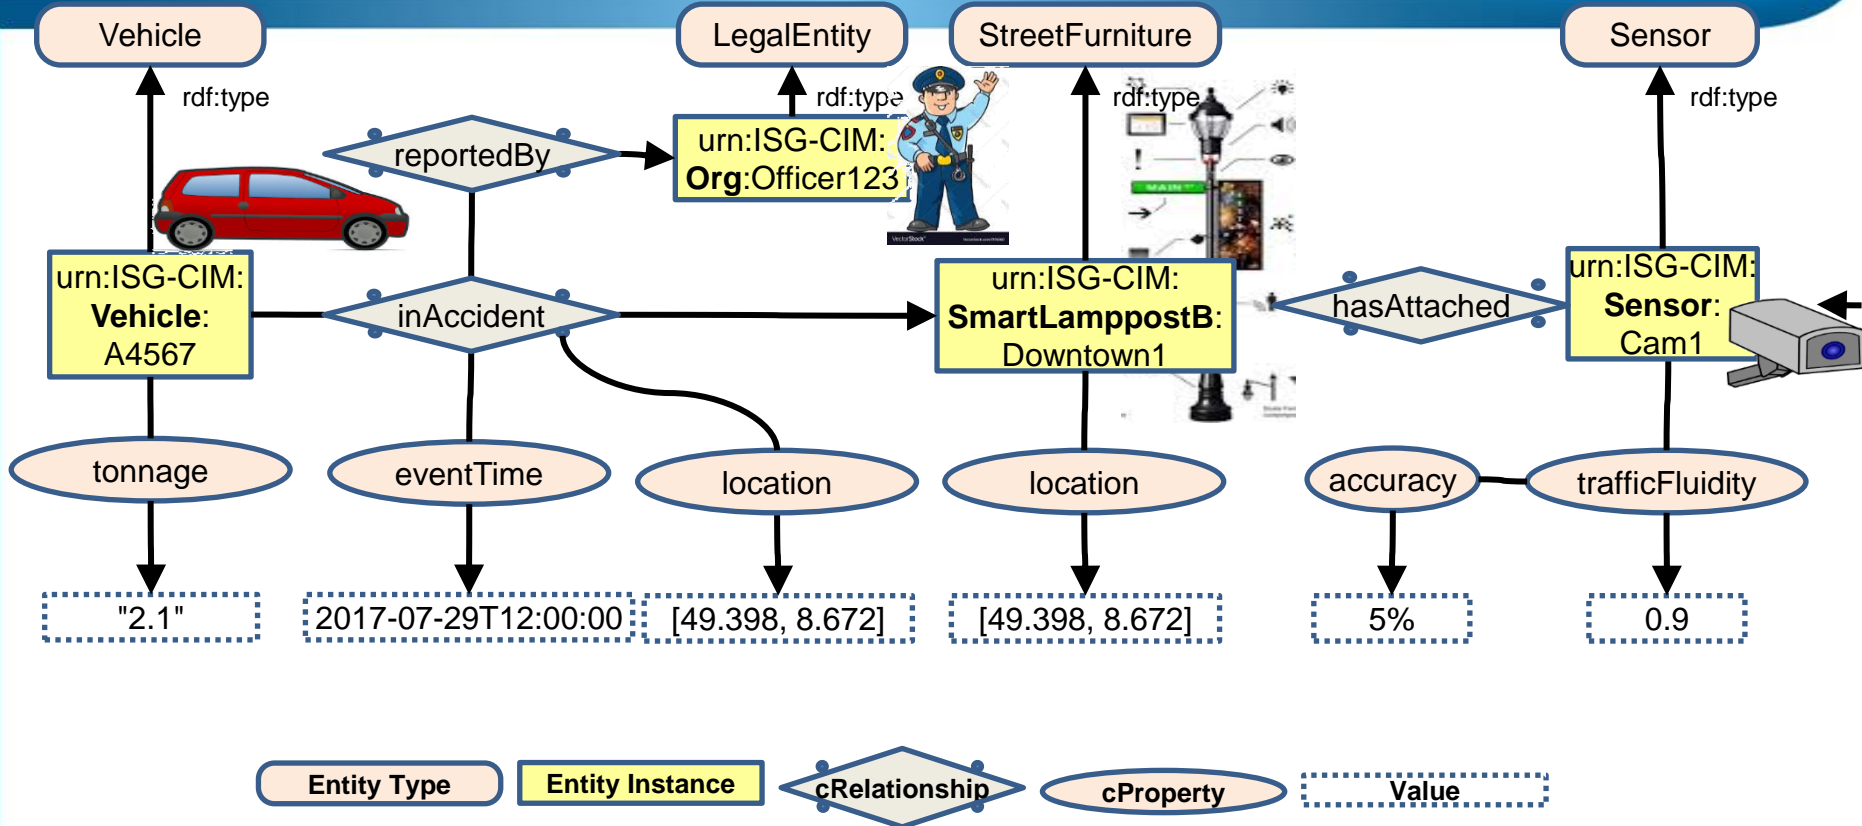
Vehicle

LegalEntity

StreetFurniture

Sensor

rdf:type

rdf:type

rdf:type

rdf:type

reportedBy

urn:ISG-CIM:
**Org**:Officer123

urn:ISG-CIM:
**Vehicle**:
A4567

inAccident

urn:ISG-CIM:
**SmartLamppostB**:
Downtown1

hasAttached

urn:ISG-CIM:
**Sensor**:
Cam1

tonnage

eventTime

location

location

accuracy

trafficFluidity

"2.1"

2017-07-29T12:00:00

[49.398, 8.672]

[49.398, 8.672]

5%

0.9

Entity Type

Entity Instance

cRelationship

cProperty

Value